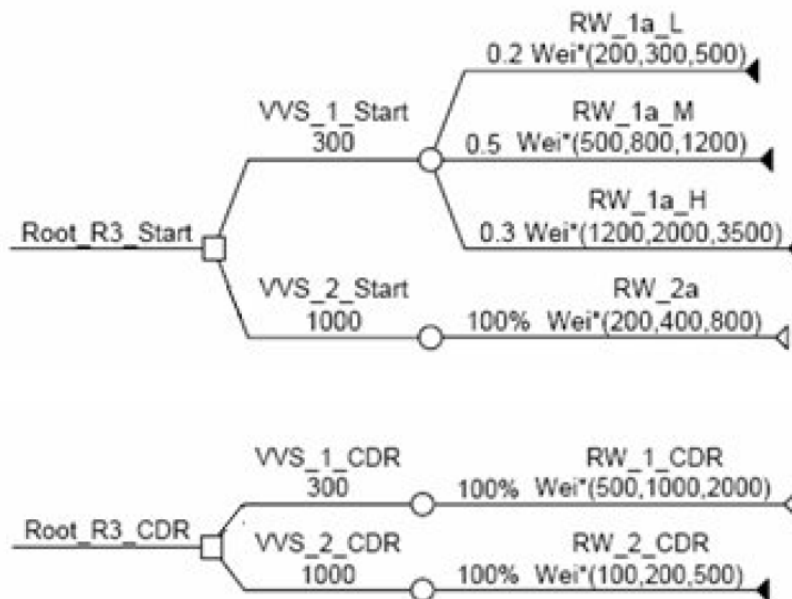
Root_R3_Start

VVS_1_Start
300

RW_1a_L
0.2 Wei*(200,300,500)

RW_1a_M
0.5 Wei*(500,800,1200)

RW_1a_H
0.3 Wei*(1200,2000,3500)

VVS_2_Start
1000

RW_2a
100% Wei*(200,400,800)

Root_R3_CDR

VVS_1_CDR
300

RW_1_CDR
100% Wei*(500,1000,2000)

VVS_2_CDR
1000

RW_2_CDR
100% Wei*(100,200,500)